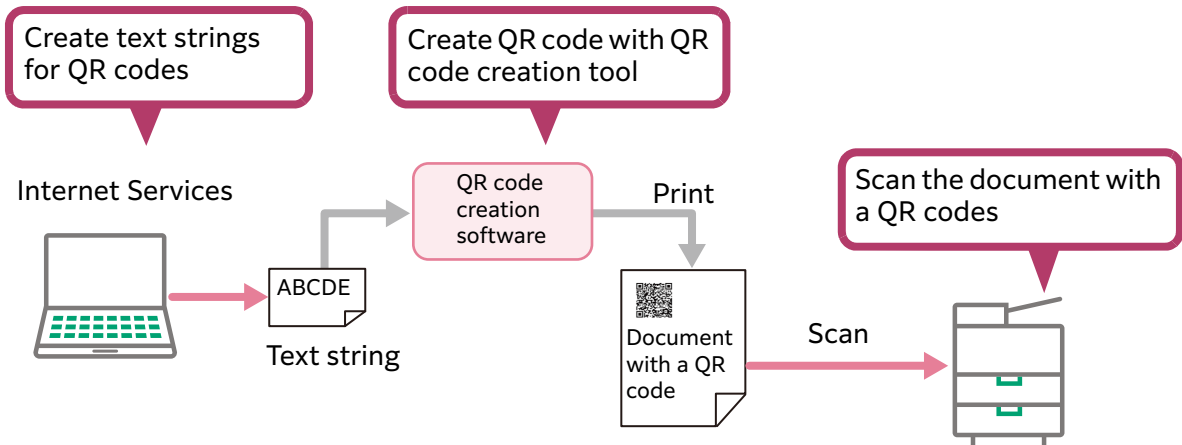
Create text strings for QR codes

Create QR code with QR code creation tool

Internet Services

QR code creation software

Print

Scan the document with a QR codes

ABCDE

Text string

Document with a QR code

Scan